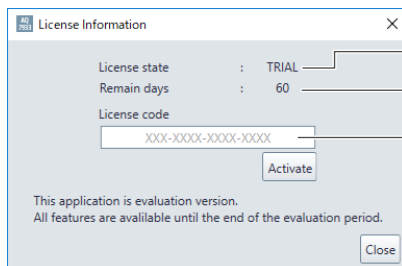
License Information

X

License state : TRIAL

Remain days : 60

License code

XXX-XXXX-XXXX-XXXX

Activate

This application is evaluation version.
All features are available until the end of the evaluation period.

Close